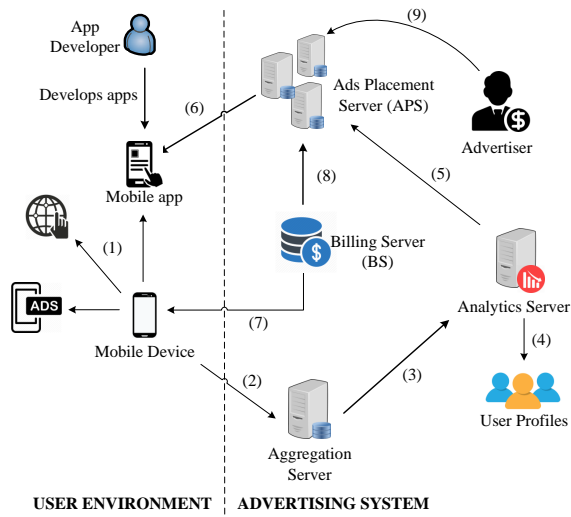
App Developer

Develops apps

(6)

Mobile app

(1)

ADS

Mobile Device

(9)

Ads Placement Server (APS)

Advertiser

(8)

(5)

Billing Server (BS)

(7)

Analytics Server

(4)

(2)

(3)

User Profiles

Aggregation Server

USER ENVIRONMENT

ADVERTISING SYSTEM